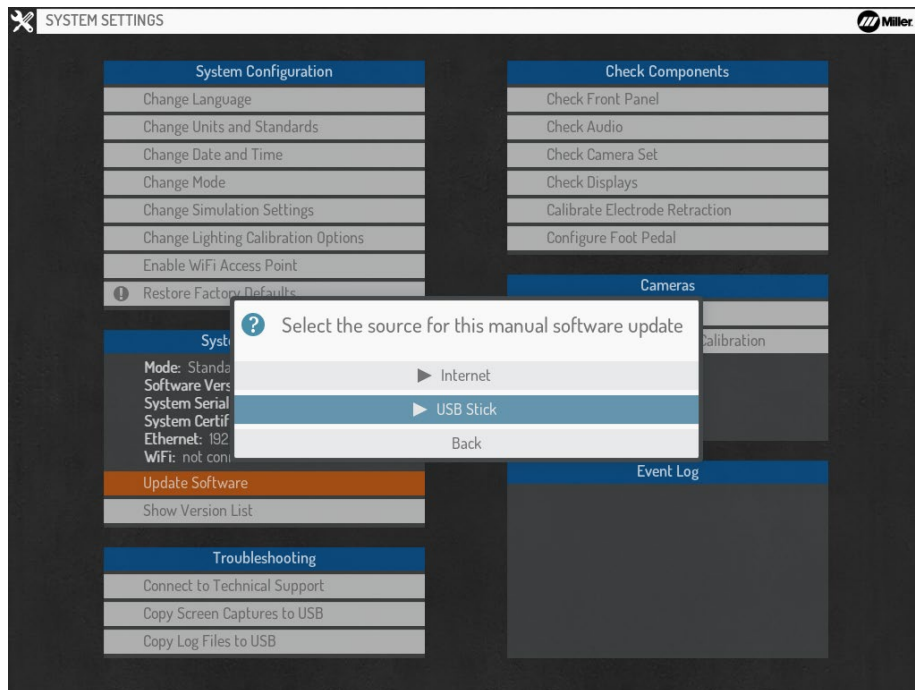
SYSTEM SETTINGS

Miller

System Configuration

Change Language

Change Units and Standards

Change Date and Time

Change Mode

Change Simulation Settings

Change Lighting Calibration Options

Enable WiFi Access Point

Restore Factory Defaults

Syst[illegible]

Mode: Standa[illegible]
Software Vers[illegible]
System Serial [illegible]
System Certif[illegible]
Ethernet: 192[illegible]
WiFi: not con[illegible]

Update Software

Show Version List

Troubleshooting

Connect to Technical Support

Copy Screen Captures to USB

Copy Log Files to USB

Check Components

Check Front Panel

Check Audio

Check Camera Set

Check Displays

Calibrate Electrode Retraction

Configure Foot Pedal

Cameras

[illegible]alibration

Event Log

Select the source for this manual software update

Internet

USB Stick

Back